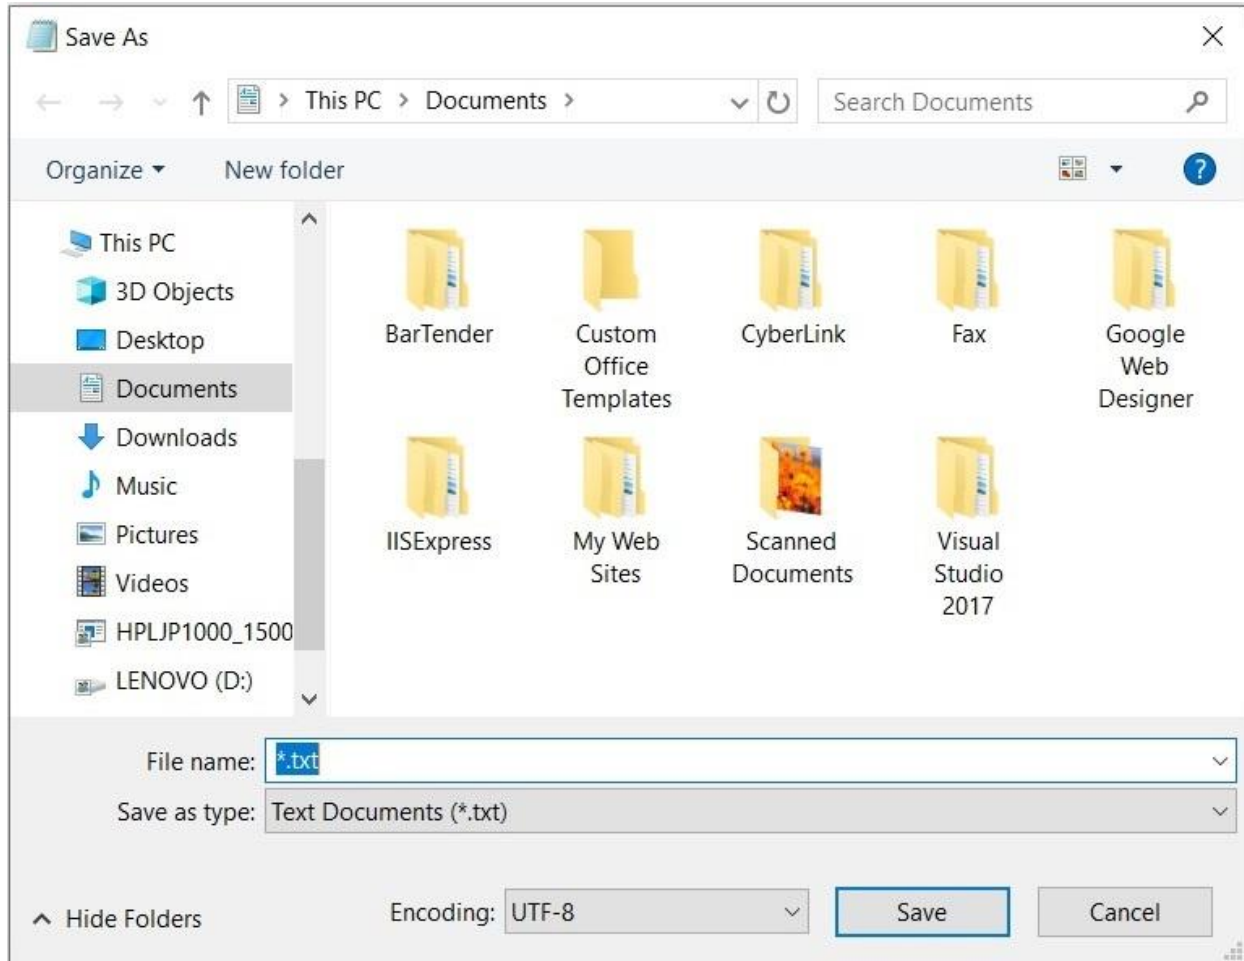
Save As

This PC > Documents >

Search Documents

Organize ▾ New folder

This PC
3D Objects
Desktop
Documents
Downloads
Music
Pictures
Videos
HPLJP1000_1500
LENOVO (D:)

BarTender
Custom Office Templates
CyberLink
Fax
Google Web Designer
IISExpress
My Web Sites
Scanned Documents
Visual Studio 2017

File name: *.txt
Save as type: Text Documents (*.txt)

Hide Folders
Encoding: UTF-8
Save
Cancel